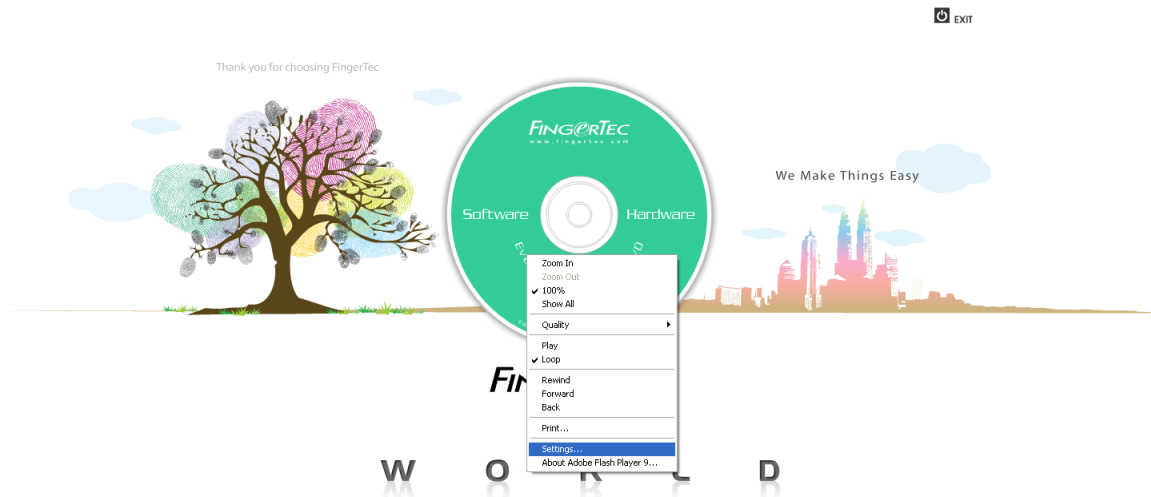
EXIT

Thank you for choosing FingerTec

FINGERTEC
www.fingertec.com

Software Hardware

We Make Things Easy

Zoom In
Zoom Out
✔ 100%
Show All
Quality ▸
Play
✔ Loop
Rewind
Forward
Back
Print...
Settings...
About Adobe Flash Player 9...

FIN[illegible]

W O R L D